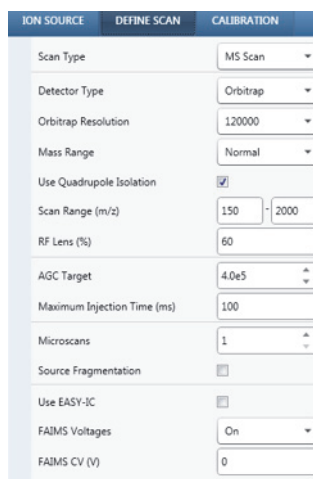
ION SOURCE DEFINE SCAN CALIBRATION

| | |
|---|---|
| Scan Type | MS Scan |
| Detector Type | Orbitrap |
| Orbitrap Resolution | 120000 |
| Mass Range | Normal |
| Use Quadrupole Isolation | ☑ |
| Scan Range (m/z) | 150 - 2000 |
| RF Lens (%) | 60 |
| AGC Target | 4.0e5 |
| Maximum Injection Time (ms) | 100 |
| Microscans | 1 |
| Source Fragmentation | ☐ |
| Use EASY-IC | ☐ |
| FAIMS Voltages | On |
| FAIMS CV (V) | 0 |